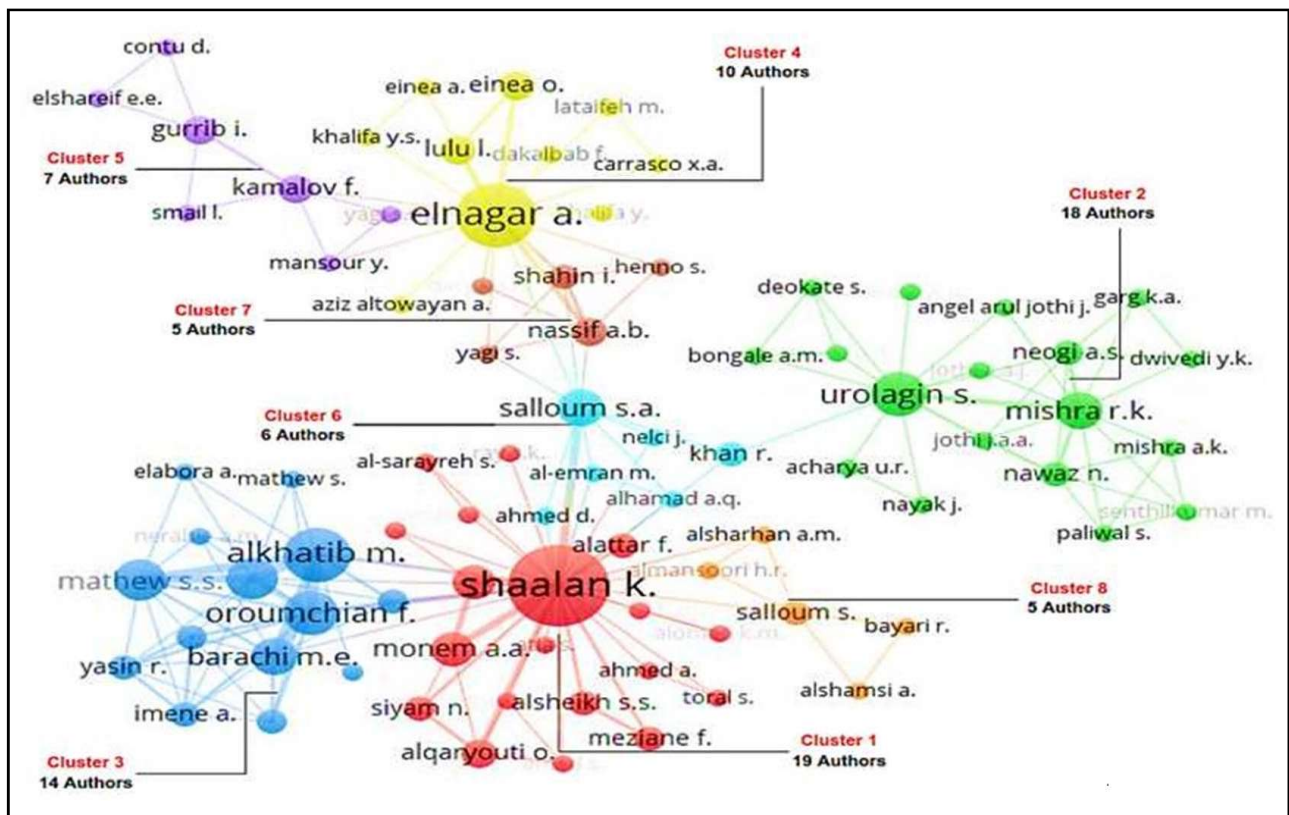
contu d.
elshareif e.e.
gurrib i.
Cluster 5
7 Authors
kamalov f.
smail l.
mansour y.
einea a. einea o.
lataifeh m.
khalifa y.s.
lulu l.
dakalbab f.
carrasco x.a.
Cluster 4
10 Authors
elnagar a.
shahin i.
henno s.
Cluster 7
5 Authors
aziz altowayan a.
nassif a.b.
yagi s.
Cluster 2
18 Authors
deokate s.
angel arul jothi j.
garg k.a.
bongale a.m.
neogi a.s.
dwivedi y.k.
urolagin s.
mishra r.k.
Cluster 6
6 Authors
salloum s.a.
nelci j.
khan r.
jothi j.a.a.
mishra a.k.
acharya u.r.
nawaz n.
al-sarayreh s.
al-emran m.
elabora a.
mathew s.
alhamad a.q.
nayak j.
ahmed d.
senthilkumar m.
paliwal s.
alkhatib m.
alattar f.
alsharhan a.m.
mathew s.s.
shaalan k.
almansoori h.r.
Cluster 8
5 Authors
oroumchian f.
salloum s.
bayari r.
monem a.a.
yasin r.
barachi m.e.
ahmed a.
toral s.
alshamsi a.
siyam n.
alsheikh s.s.
imene a.
meziane f.
alqaryouti o.
Cluster 1
19 Authors
Cluster 3
14 Authors